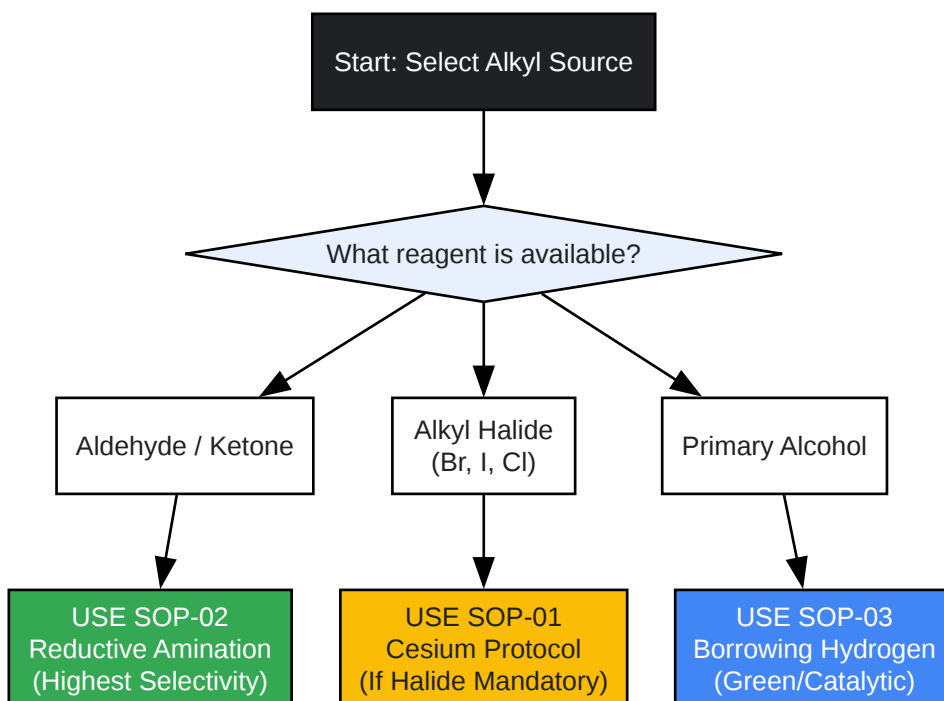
Start: Select Alkyl Source

What reagent is available?

Aldehyde / Ketone

Alkyl Halide (Br, I, Cl)

Primary Alcohol

USE SOP-02 Reductive Amination (Highest Selectivity)

USE SOP-01 Cesium Protocol (If Halide Mandatory)

USE SOP-03 Borrowing Hydrogen (Green/Catalytic)